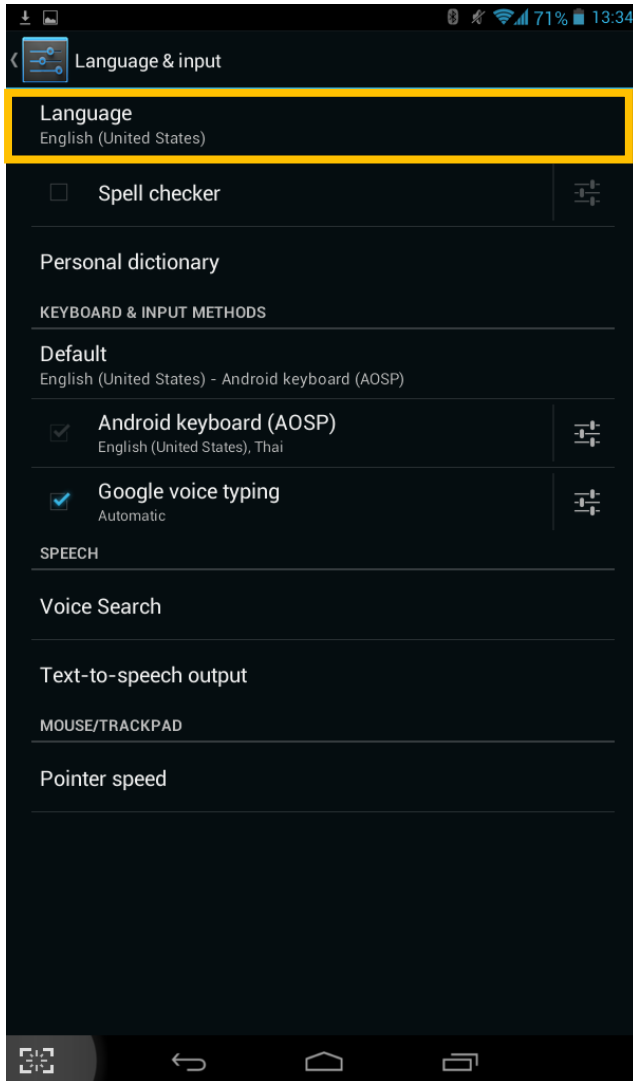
71% 13:34

Language & input

Language
English (United States)

Spell checker

Personal dictionary

KEYBOARD & INPUT METHODS

Default
English (United States) - Android keyboard (AOSP)

Android keyboard (AOSP)
English (United States), Thai

Google voice typing
Automatic

SPEECH

Voice Search

Text-to-speech output

MOUSE/TRACKPAD

Pointer speed